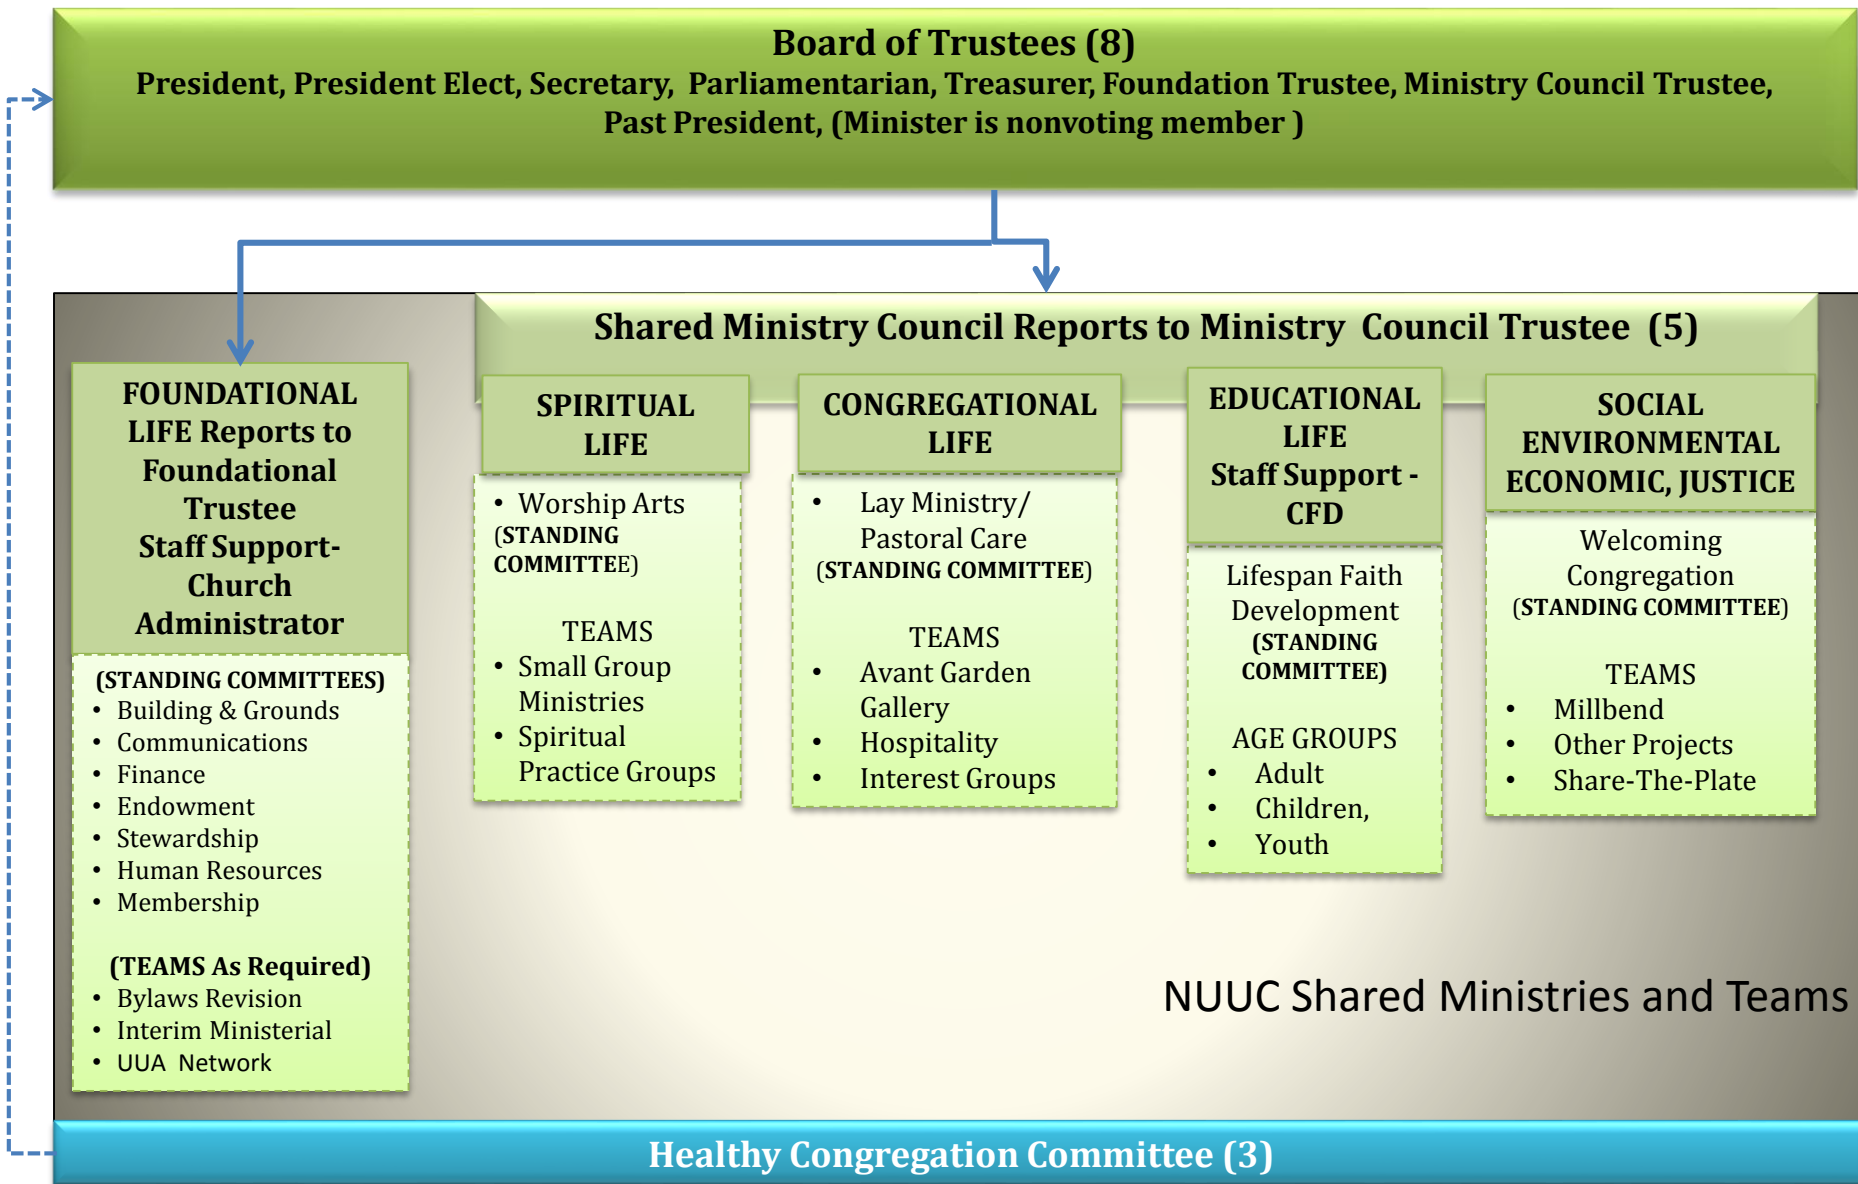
Board of Trustees (8)
President, President Elect, Secretary, Parliamentarian, Treasurer, Foundation Trustee, Ministry Council Trustee, Past President, (Minister is nonvoting member )

Shared Ministry Council Reports to Ministry Council Trustee (5)

FOUNDATIONAL LIFE Reports to Foundational Trustee Staff Support- Church Administrator

(STANDING COMMITTEES)
- Building & Grounds
- Communications
- Finance
- Endowment
- Stewardship
- Human Resources
- Membership

(TEAMS As Required)
- Bylaws Revision
- Interim Ministerial
- UUA Network

SPIRITUAL LIFE

- Worship Arts (STANDING COMMITTEE)

TEAMS
- Small Group Ministries
- Spiritual Practice Groups

CONGREGATIONAL LIFE

- Lay Ministry/ Pastoral Care (STANDING COMMITTEE)

TEAMS
- Avant Garden Gallery
- Hospitality
- Interest Groups

EDUCATIONAL LIFE Staff Support - CFD

Lifespan Faith Development (STANDING COMMITTEE)

AGE GROUPS
- Adult
- Children,
- Youth

SOCIAL ENVIRONMENTAL ECONOMIC, JUSTICE

Welcoming Congregation (STANDING COMMITTEE)

TEAMS
- Millbend
- Other Projects
- Share-The-Plate

NUUC Shared Ministries and Teams

Healthy Congregation Committee (3)